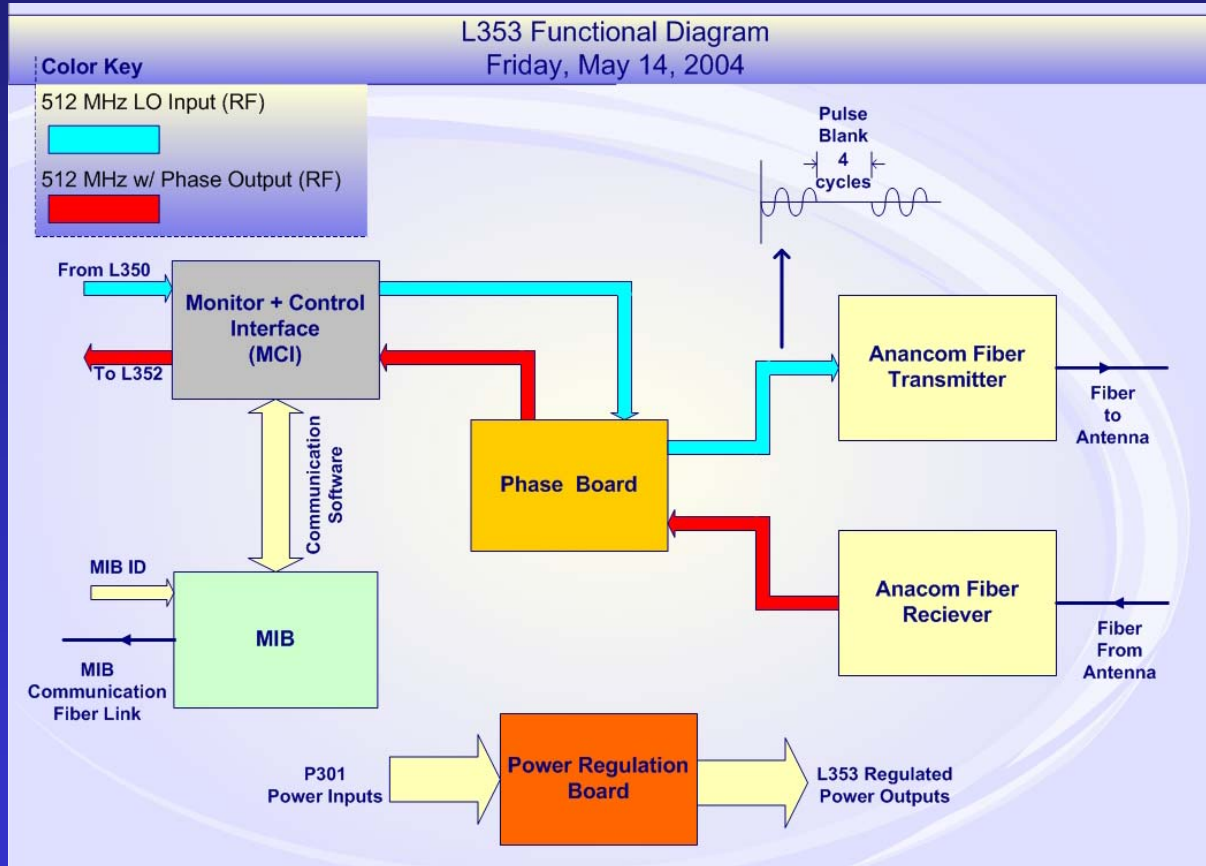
L353 Functional Diagram
Friday, May 14, 2004

Color Key
512 MHz LO Input (RF)
512 MHz w/ Phase Output (RF)

Pulse Blank
4 cycles

From L350
Monitor + Control Interface (MCI)
To L352

Communication Software

Phase Board

Anancom Fiber Transmitter

Fiber to Antenna

Anacom Fiber Reciever

Fiber From Antenna

MIB ID
MIB
MIB Communication Fiber Link

P301 Power Inputs
Power Regulation Board
L353 Regulated Power Outputs